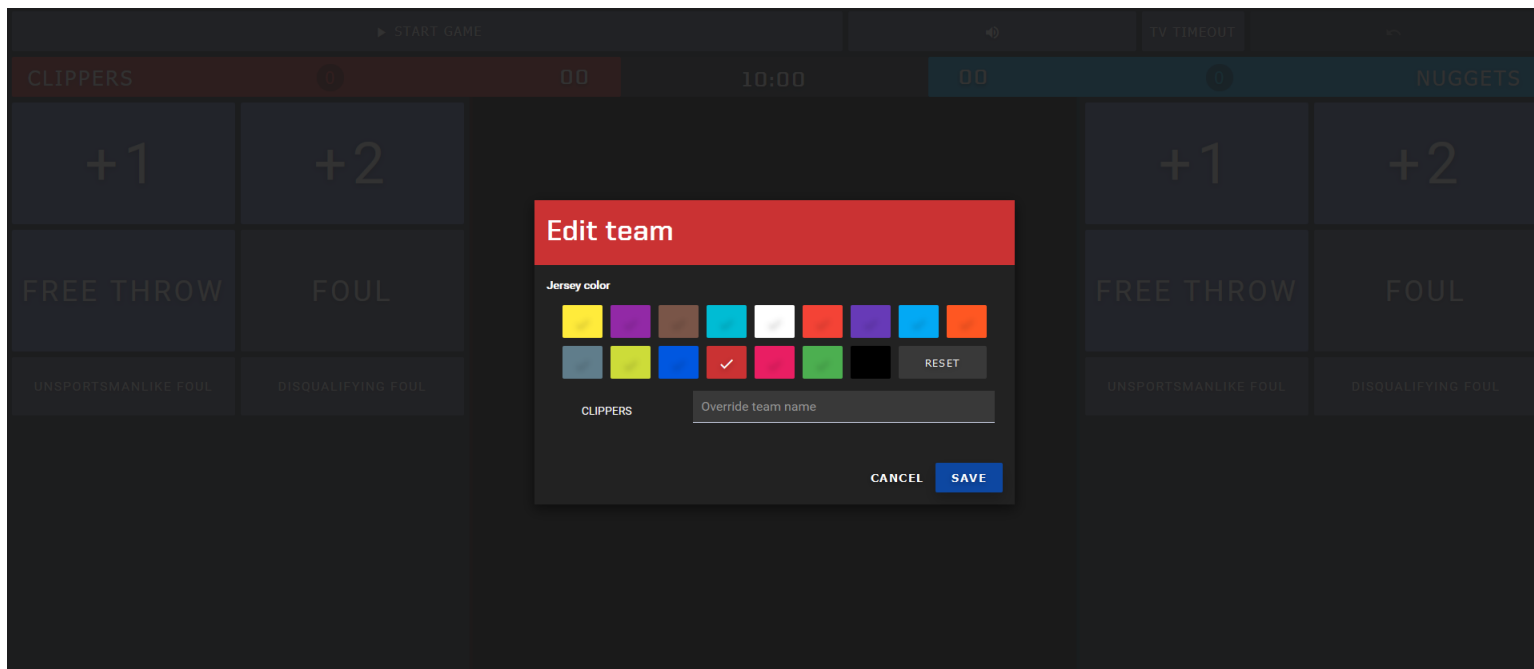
START GAME

TV TIMEOUT

CLIPPERS 0 00

10:00

00 0 NUGGETS

+1 +2

FREE THROW FOUL

UNSPORTSMANLIKE FOUL DISQUALIFYING FOUL

+1 +2

FREE THROW FOUL

UNSPORTSMANLIKE FOUL DISQUALIFYING FOUL

Edit team

Jersey color

RESET

CLIPPERS

Override team name

CANCEL SAVE